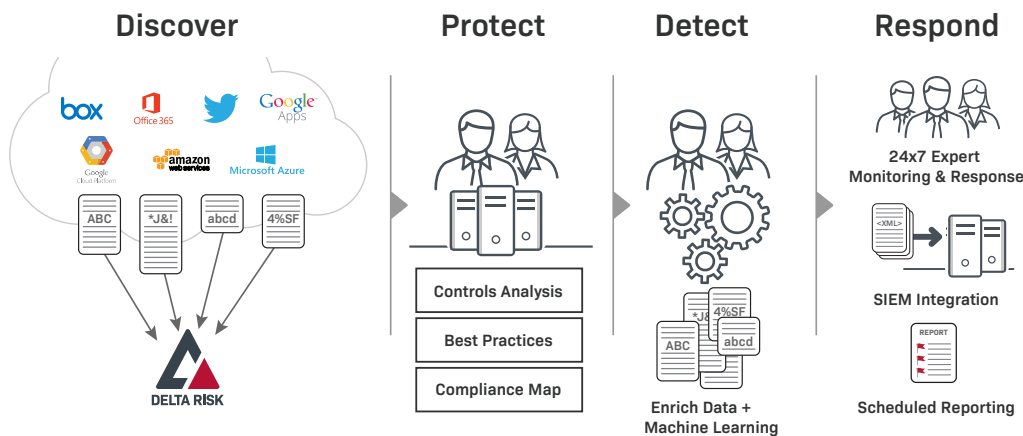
Discover

box
Office 365
Google Apps
Google Cloud Platform
amazon web services
Microsoft Azure

ABC
*J&!
abcd
4%SF

DELTA RISK

Protect

Controls Analysis
Best Practices
Compliance Map

Detect

*J&
4%SF
ABC
abcd

Enrich Data + Machine Learning

Respond

24x7 Expert Monitoring & Response

<XML>

SIEM Integration

REPORT

Scheduled Reporting